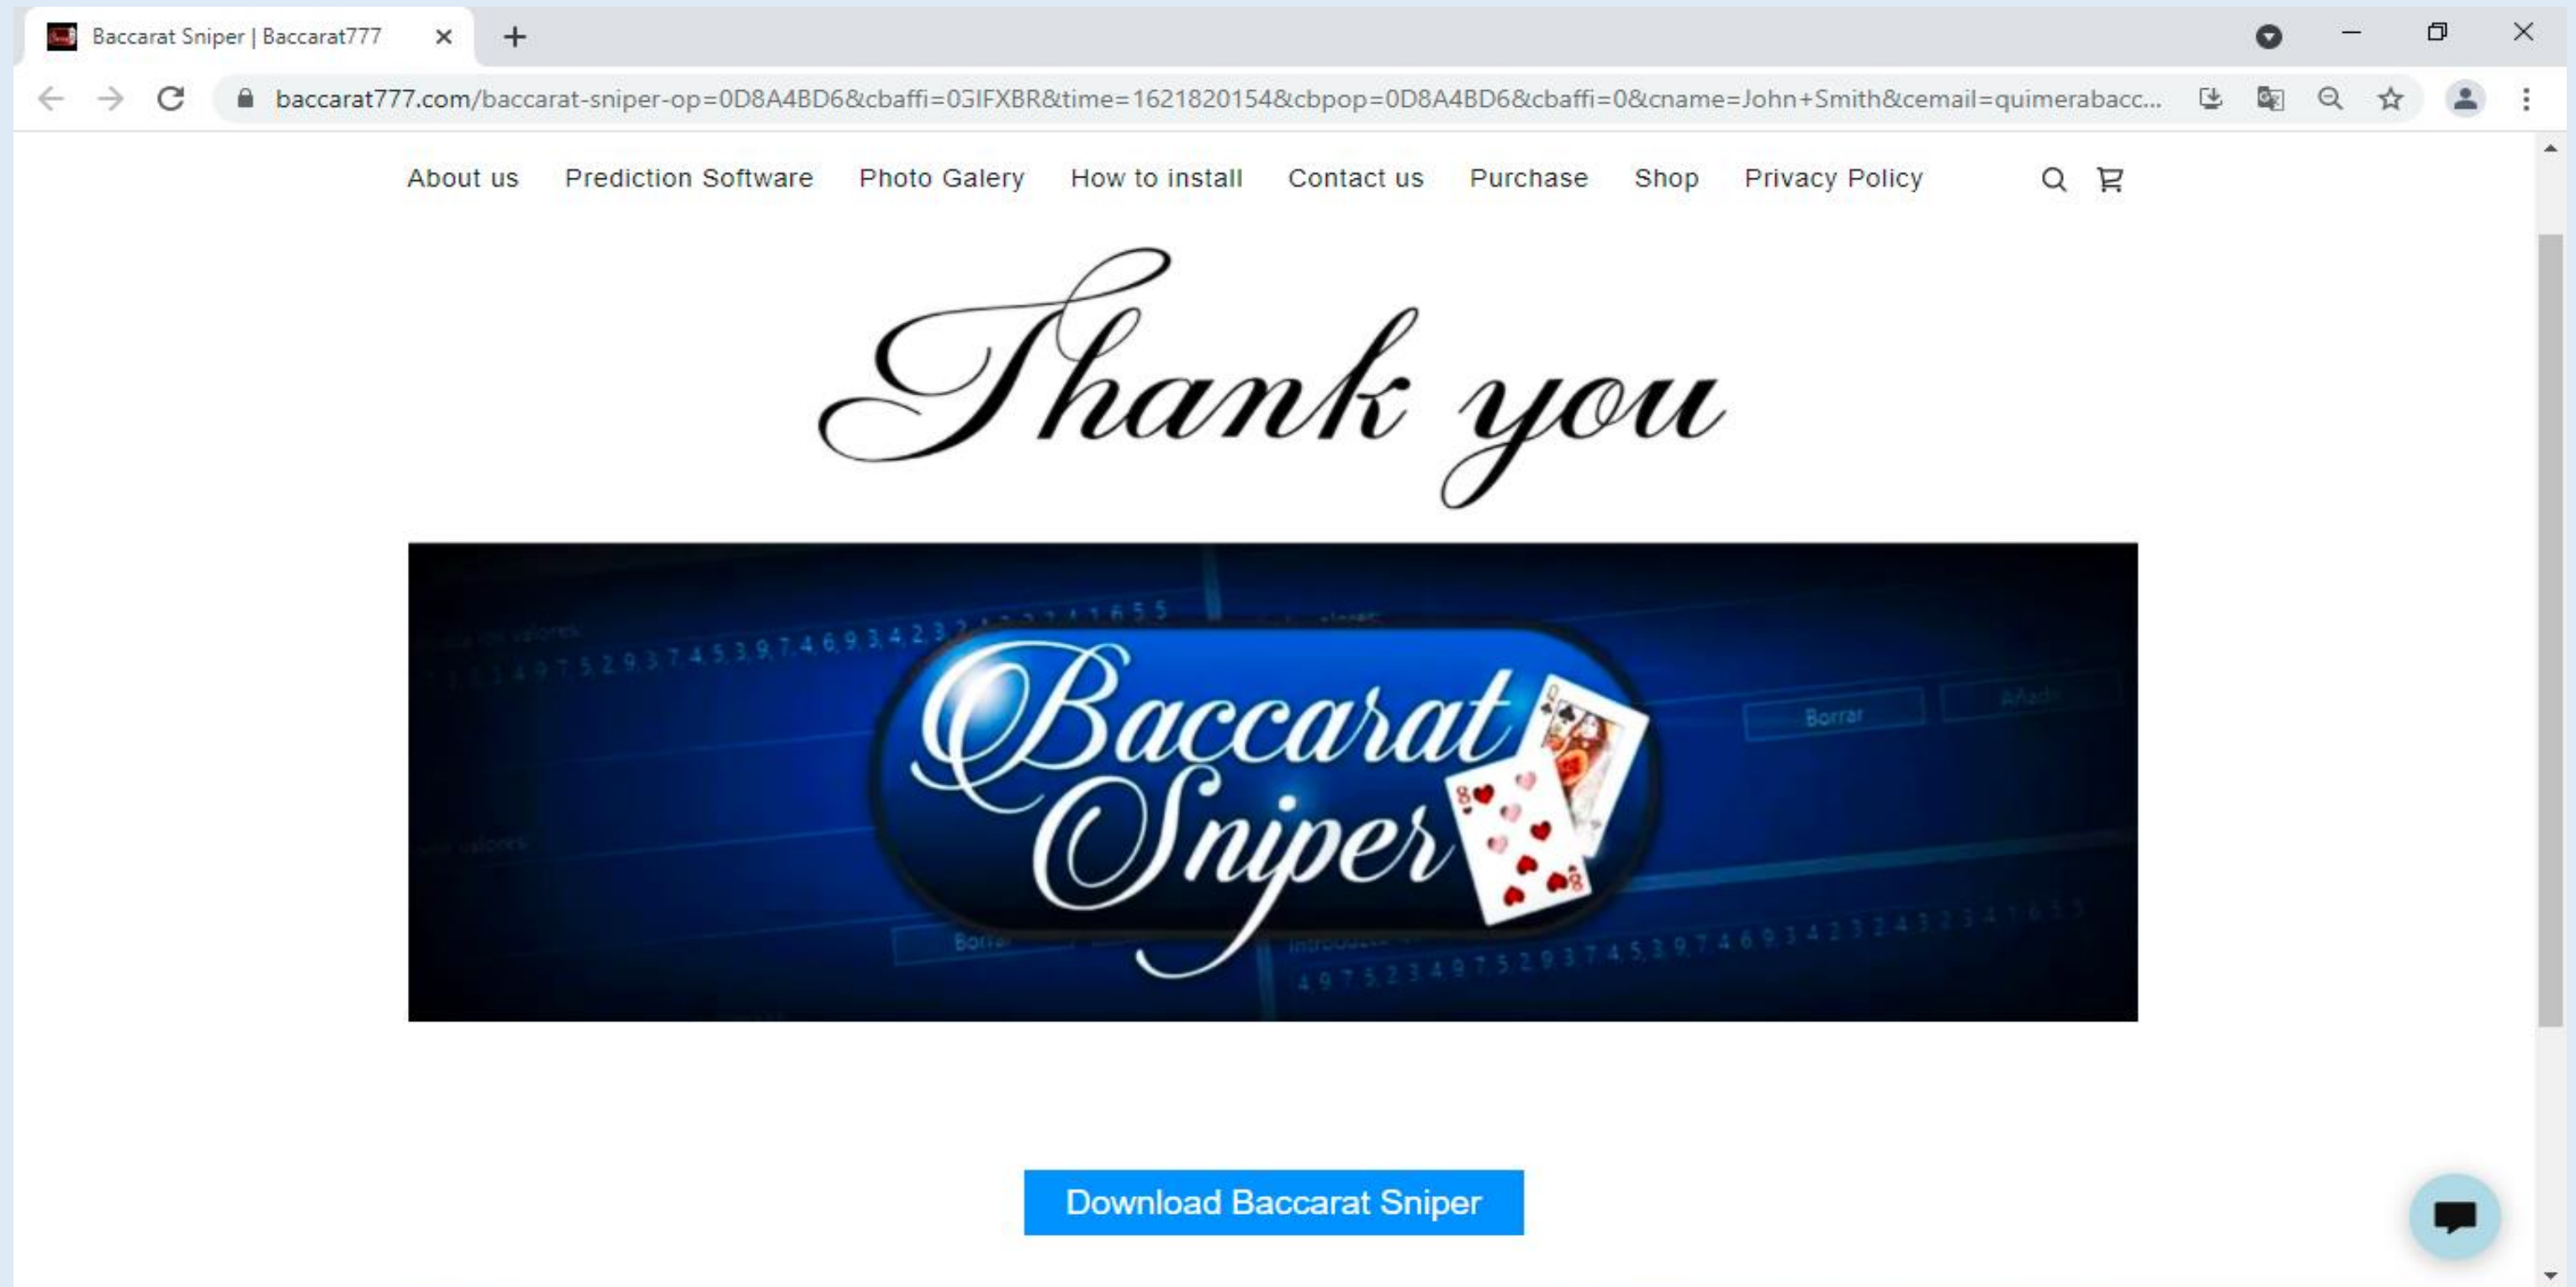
Baccarat Sniper | Baccarat777

baccarat777.com/baccarat-sniper-op=0D8A4BD6&cbaffi=0GIFXBR&time=1621820154&cbpop=0D8A4BD6&cbaffi=0&cname=John+Smith&cemail=quimerabacc...

About us Prediction Software Photo Galery How to install Contact us Purchase Shop Privacy Policy

Thank you

Baccarat Sniper

Borrar

Download Baccarat Sniper